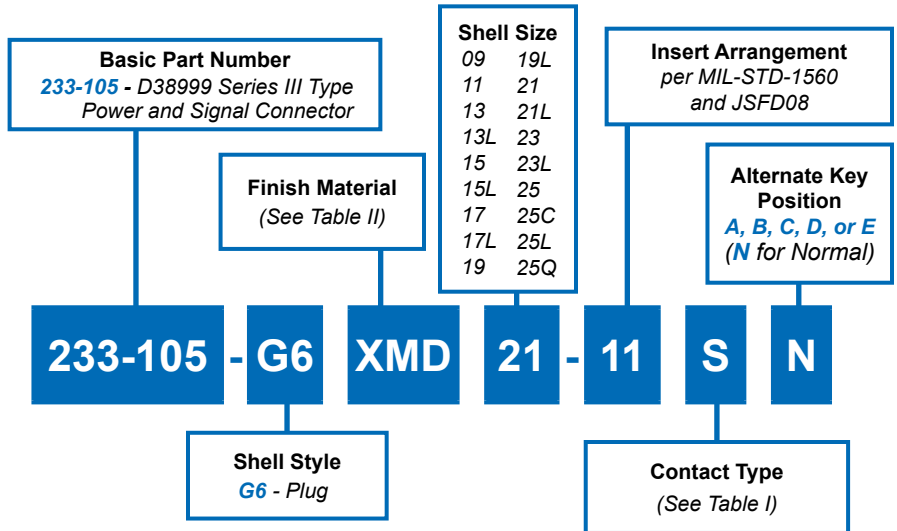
Basic Part Number
233-105 - D38999 Series III Type Power and Signal Connector

Shell Size
09 19L
11 21
13 21L
13L 23
15 23L
15L 25
17 25C
17L 25L
19 25Q

Insert Arrangement
per MIL-STD-1560 and JSFD08

Finish Material
(See Table II)

Alternate Key Position
A, B, C, D, or E
(N for Normal)

233-105 - G6 XMD 21 - 11 S N

Shell Style
G6 - Plug

Contact Type
(See Table I)